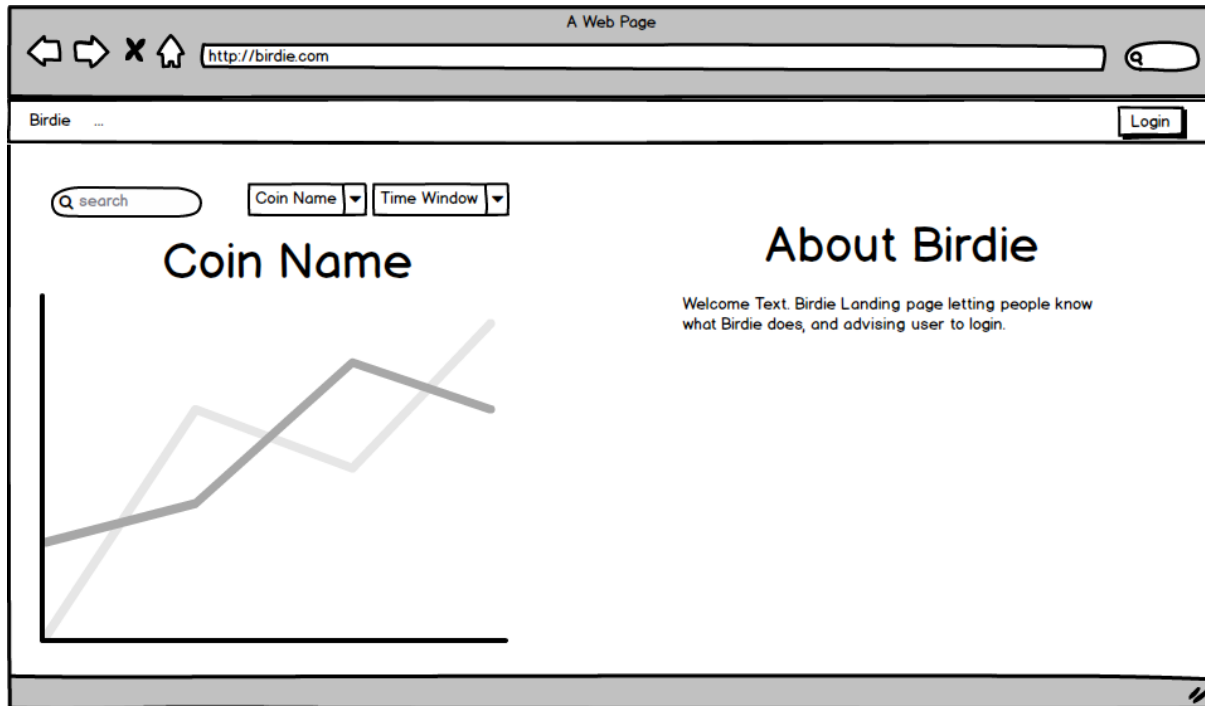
A Web Page

http://birdie.com

Birdie ...

Login

search

Coin Name

Time Window

Coin Name

About Birdie

Welcome Text. Birdie Landing page letting people know what Birdie does, and advising user to login.